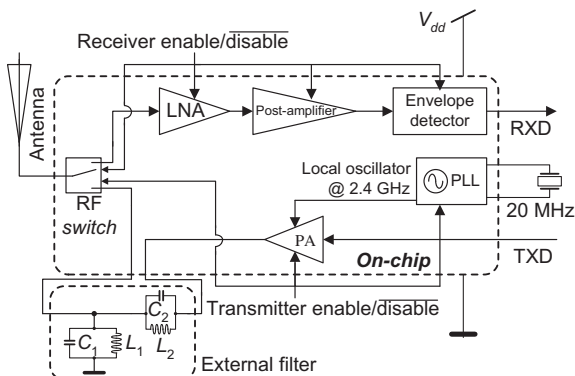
$V_{dd}$

Receiver enable/$\overline{\text{disable}}$

Antenna

LNA

Post-amplifier

Envelope detector

RXD

Local oscillator @ 2.4 GHz

PLL

20 MHz

RF switch

PA

TXD

On-chip

$C_2$

$L_2$

$C_1$

$L_1$

Transmitter enable/$\overline{\text{disable}}$

External filter